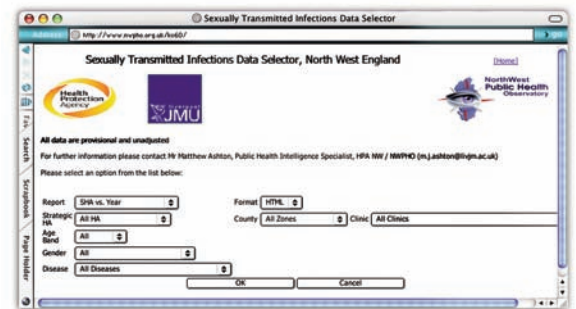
Sexually Transmitted Infections Data Selector

Address http://www.nwpho.org.uk/sti/

Go

Sexually Transmitted Infections Data Selector, North West England

[Home]

Health Protection Agency

JMU

NorthWest Public Health Observatory

All data are provisional and unadjusted

For further information please contact Mr Matthew Ashton, Public Health Intelligence Specialist, HPA NW / NWPHO (m.j.ashton@livjm.ac.uk)

Please select an option from the list below:

Report SHA vs. Year

Format HTML

Strategic HA All HA

County All Zones

Clinic All Clinics

Age Band All

Gender All

Disease All Diseases

OK

Cancel

Favorites

Search

Scrapbook

Page Holder